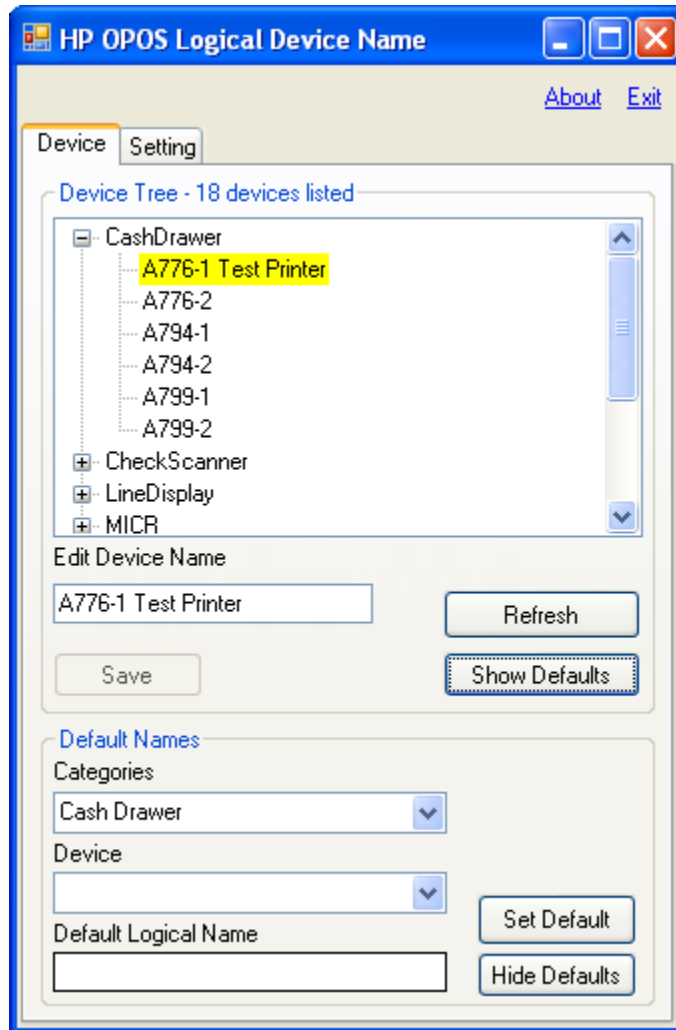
HP OPOS Logical Device Name

About Exit

Device Setting

Device Tree - 18 devices listed

CashDrawer
A776-1 Test Printer
A776-2
A794-1
A794-2
A799-1
A799-2
CheckScanner
LineDisplay
MICR

Edit Device Name

A776-1 Test Printer

Refresh

Save

Show Defaults

Default Names

Categories

Cash Drawer

Device

Set Default

Default Logical Name

Hide Defaults